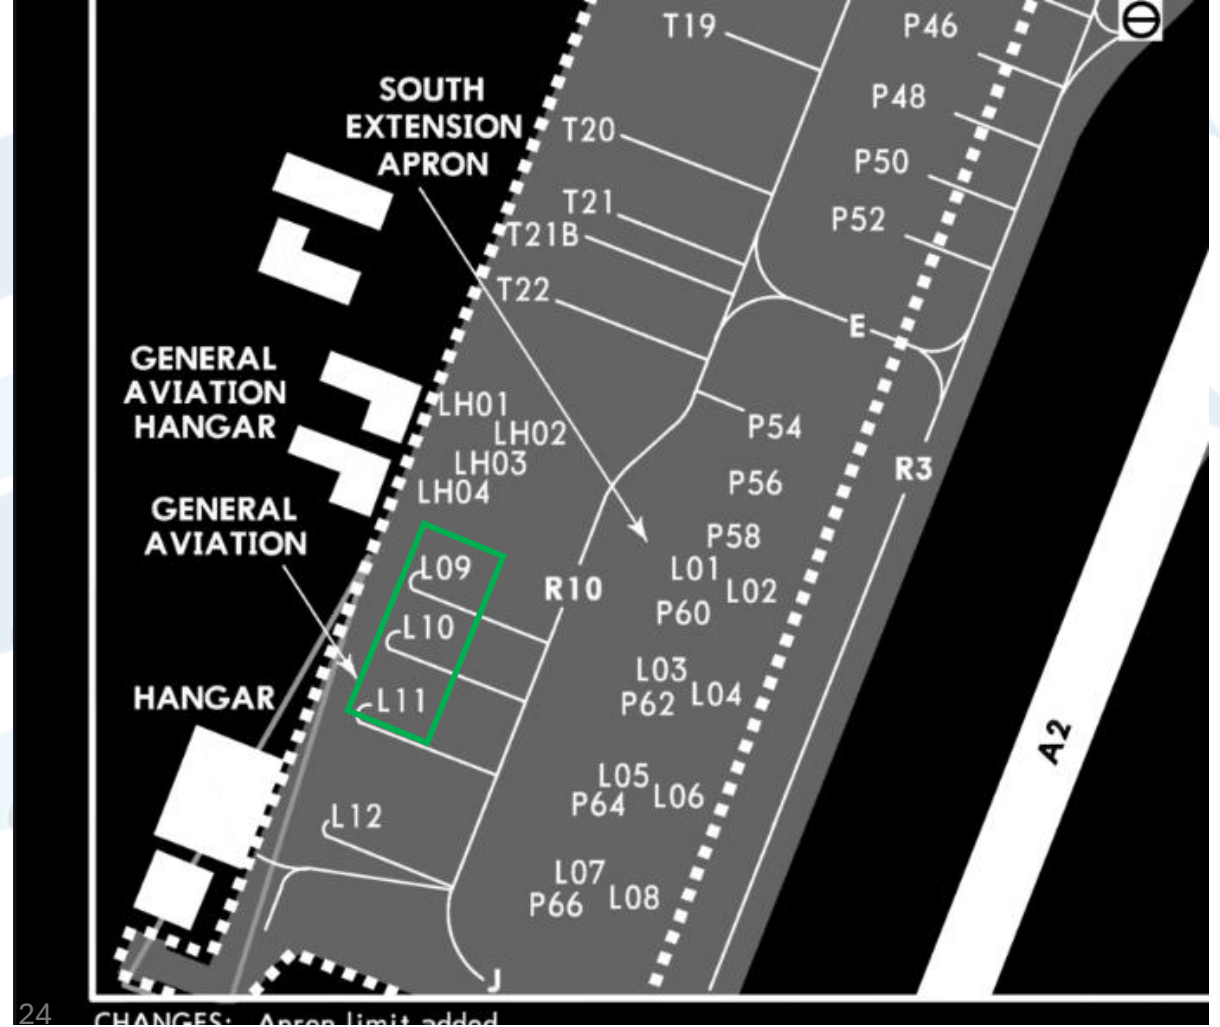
T19
P46
SOUTH EXTENSION APRON
T20
P48
P50
T21
T21B
P52
T22
E
GENERAL AVIATION HANGAR
LH01
LH02
LH03
LH04
P54
P56
R3
GENERAL AVIATION
P58
L09
R10
L01
L02
P60
L10
L03
HANGAR
L11
P62
L04
A2
L05
P64
L06
L12
L07
P66
L08
J
24
CHANGES: Apron limit added